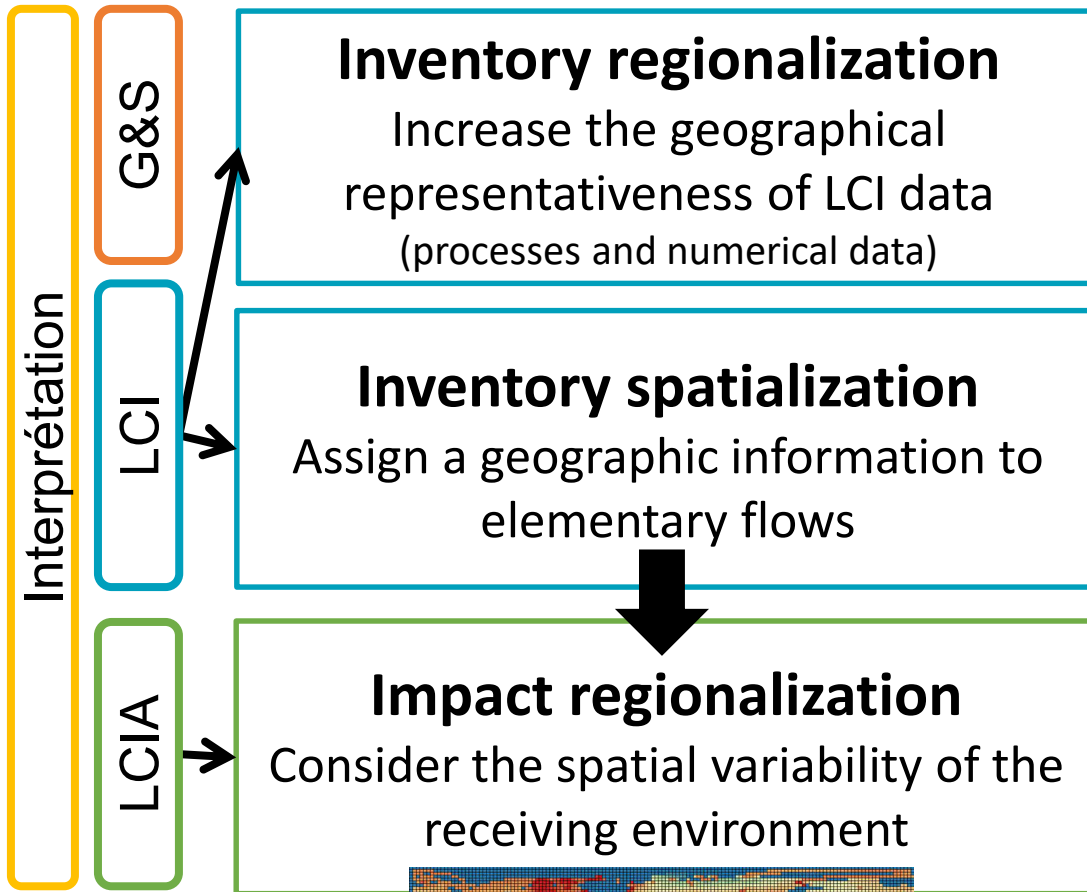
Interprétation

G&S

LCI

LCIA

**Inventory regionalization**
Increase the geographical representativeness of LCI data
(processes and numerical data)

**Inventory spatialization**
Assign a geographic information to elementary flows

**Impact regionalization**
Consider the spatial variability of the receiving environment